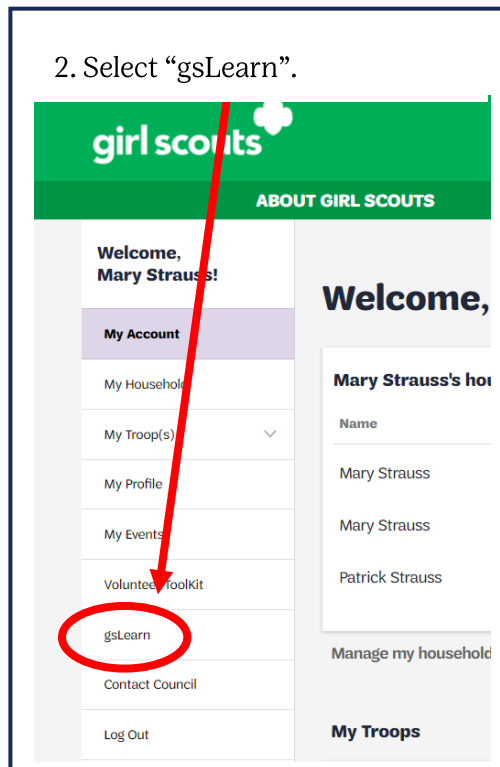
2. Select “gsLearn”.

girl scouts

ABOUT GIRL SCOUTS

Welcome, Mary Strauss!

My Account

My Household

My Troop(s)

My Profile

My Events

Volunteer ToolKit

gsLearn

Contact Council

Log Out

Welcome,

Mary Strauss's hou

Name

Mary Strauss

Mary Strauss

Patrick Strauss

Manage my household

My Troops